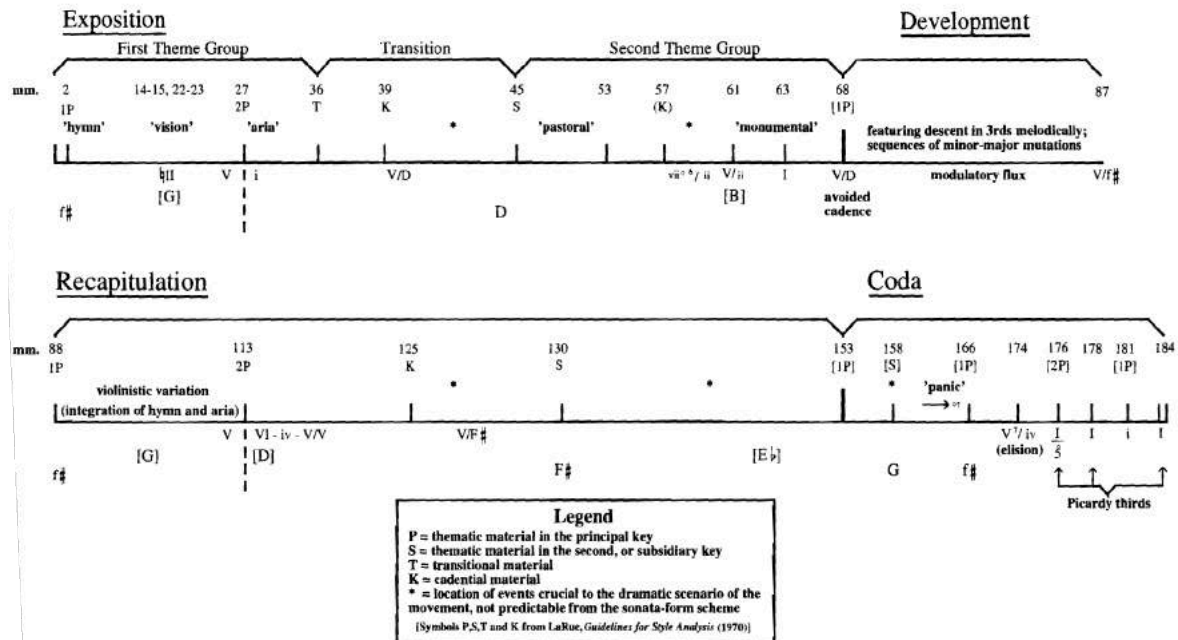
Exposition

Development

First Theme Group

Transition

Second Theme Group

mm. 2 14-15, 22-23 27 36 39 45 53 57 61 63 68 87

1P 2P T K S (K) [1P]

'hymn' 'vision' 'aria' * 'pastoral' * 'monumental'

featuring descent in 3rds melodically; sequences of minor-major mutations

♮II V i V/D vii°6/ ii V/ii I V/D modulatory flux V/f♯

[G] [B] avoided cadence

f♯ D

Recapitulation

Coda

mm. 88 113 125 130 153 158 166 174 176 178 181 184

1P 2P K S [1P] [S] [1P] [2P] [1P]

violinistic variation (integration of hymn and aria)

* * * 'panic'

V VI - iv - V/V V/F♯ $V^7$/ iv $\frac{I}{5}$ I i I

[G] [D] [E♭] (elision)

f♯ F♯ G f♯

Picardy thirds

Legend

P = thematic material in the principal key
S = thematic material in the second, or subsidiary key
T = transitional material
K = cadential material
* = location of events crucial to the dramatic scenario of the movement, not predictable from the sonata-form scheme

[Symbols P,S,T and K from LaRue, Guidelines for Style Analysis (1970)]